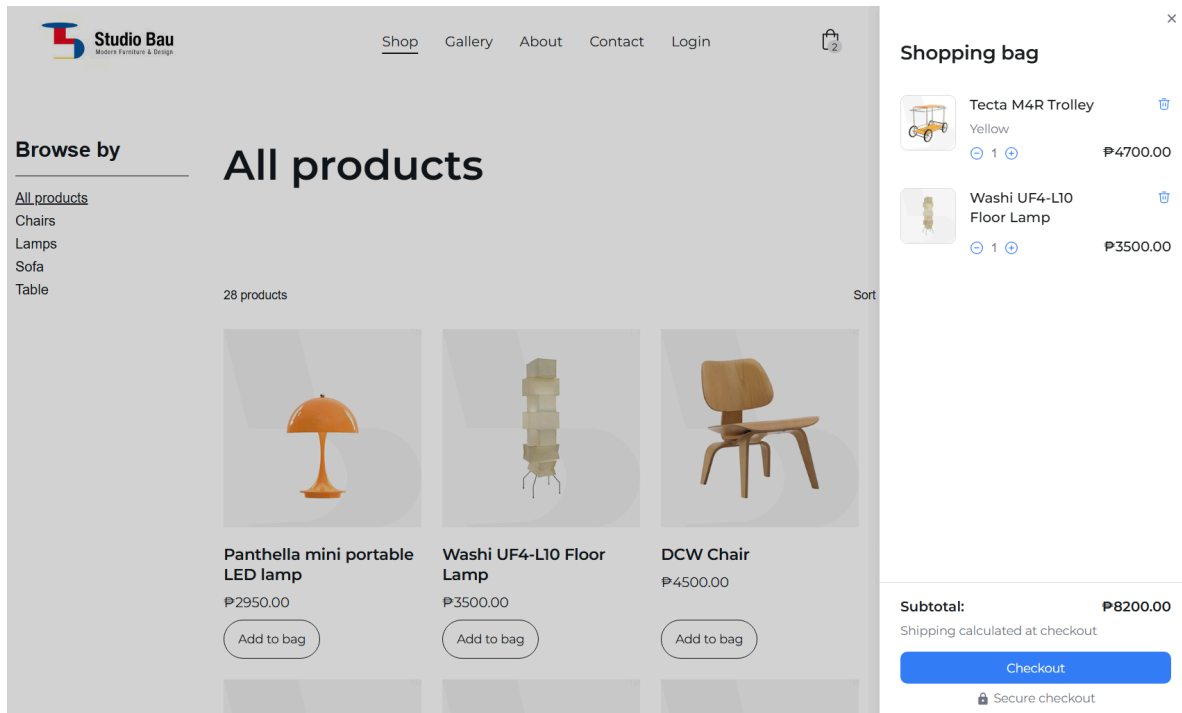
Studio Bau
Modern Furniture & Design

Shop Gallery About Contact Login

2

Browse by

All products
Chairs
Lamps
Sofa
Table

All products

28 products

Sort

Panthella mini portable LED lamp
₱2950.00
Add to bag

Washi UF4-L10 Floor Lamp
₱3500.00
Add to bag

DCW Chair
₱4500.00
Add to bag

×

Shopping bag

Tecta M4R Trolley
Yellow
1
₱4700.00

Washi UF4-L10 Floor Lamp
1
₱3500.00

Subtotal: ₱8200.00
Shipping calculated at checkout

Checkout

Secure checkout